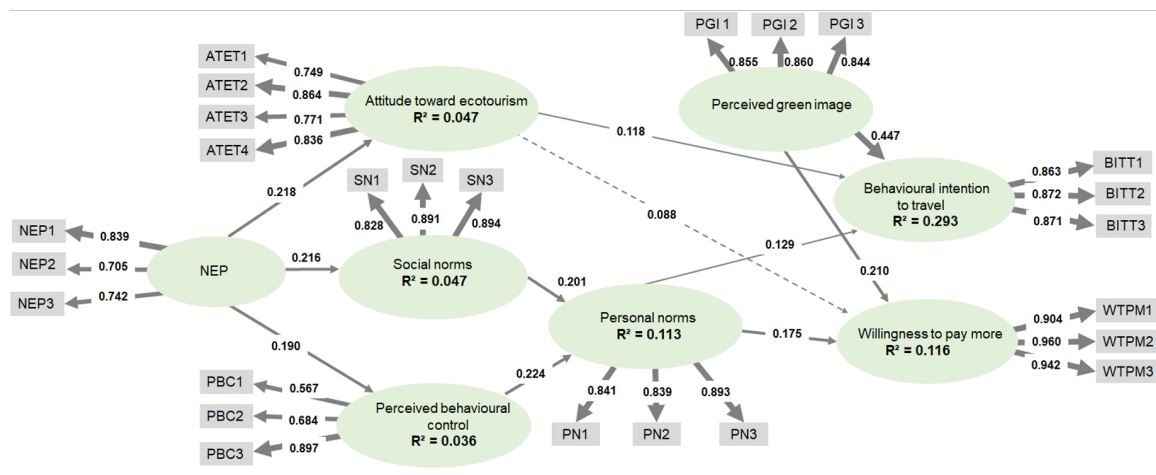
PGI 1
PGI 2
PGI 3
0.855
0.860
0.844
Perceived green image
ATET1
ATET2
ATET3
ATET4
0.749
0.864
0.771
0.836
Attitude toward ecotourism
R² = 0.047
0.118
0.447
0.218
SN1
SN2
SN3
0.828
0.891
0.894
0.088
Behavioural intention to travel
R² = 0.293
0.863
0.872
0.871
BITT1
BITT2
BITT3
NEP1
NEP2
NEP3
0.839
0.705
0.742
NEP
0.216
Social norms
R² = 0.047
0.201
0.129
0.210
Personal norms
R² = 0.113
0.175
Willingness to pay more
R² = 0.116
0.904
0.960
0.942
WTPM1
WTPM2
WTPM3
0.190
0.224
PBC1
PBC2
PBC3
0.567
0.684
0.897
Perceived behavioural control
R² = 0.036
0.841
0.839
0.893
PN1
PN2
PN3